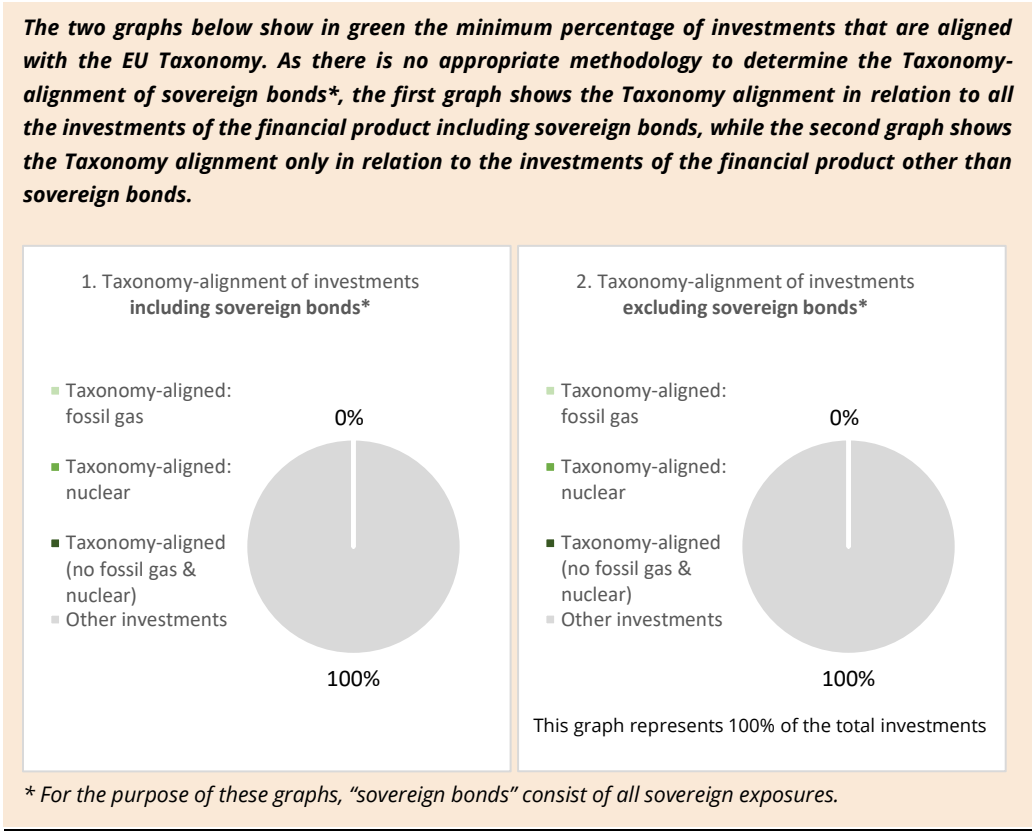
The two graphs below show in green the minimum percentage of investments that are aligned with the EU Taxonomy. As there is no appropriate methodology to determine the Taxonomy-alignment of sovereign bonds*, the first graph shows the Taxonomy alignment in relation to all the investments of the financial product including sovereign bonds, while the second graph shows the Taxonomy alignment only in relation to the investments of the financial product other than sovereign bonds.

1. Taxonomy-alignment of investments
including sovereign bonds*

Taxonomy-aligned: fossil gas
Taxonomy-aligned: nuclear
Taxonomy-aligned (no fossil gas & nuclear)
Other investments

0%
100%

2. Taxonomy-alignment of investments
excluding sovereign bonds*

Taxonomy-aligned: fossil gas
Taxonomy-aligned: nuclear
Taxonomy-aligned (no fossil gas & nuclear)
Other investments

0%
100%

This graph represents 100% of the total investments

* For the purpose of these graphs, “sovereign bonds” consist of all sovereign exposures.